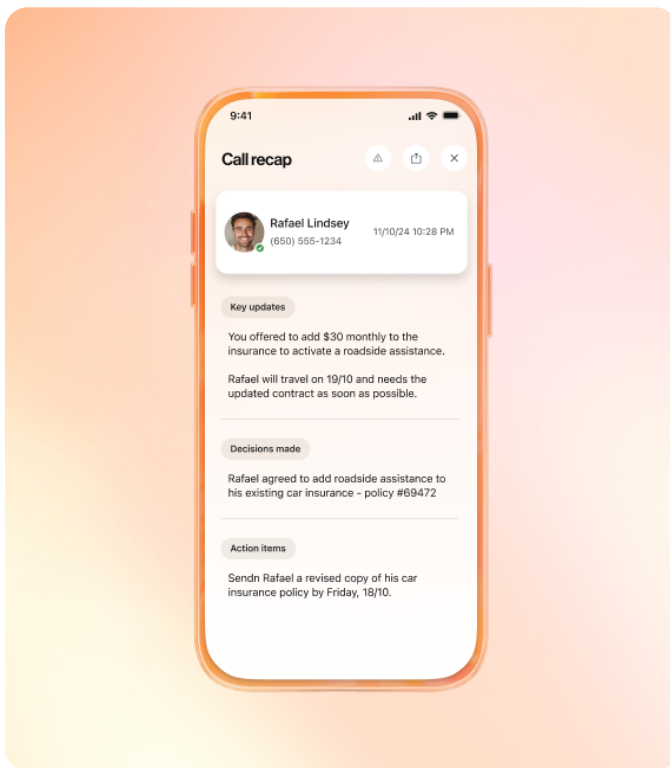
9:41

Call recap

Rafael Lindsey
(650) 555-1234
11/10/24 10:28 PM

Key updates

You offered to add $30 monthly to the insurance to activate a roadside assistance.

Rafael will travel on 19/10 and needs the updated contract as soon as possible.

Decisions made

Rafael agreed to add roadside assistance to his existing car insurance - policy #69472

Action items

Sendn Rafael a revised copy of his car insurance policy by Friday, 18/10.